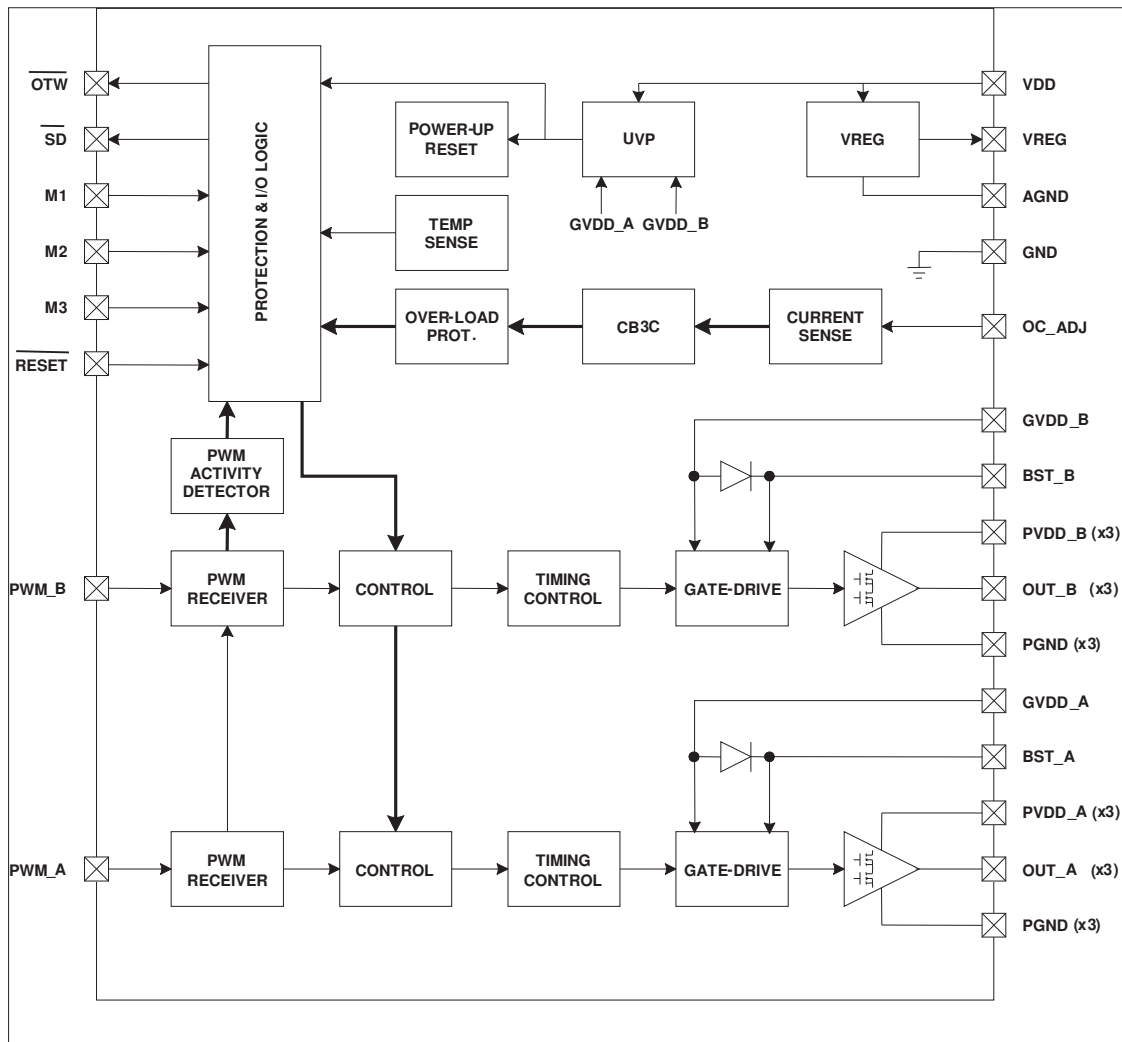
$\overline{OTW}$
$\overline{SD}$
M1
M2
M3
$\overline{RESET}$

PROTECTION & I/O LOGIC

POWER-UP RESET

UVP

GVDD_A GVDD_B

VREG

TEMP SENSE

OVER-LOAD PROT.

CB3C

CURRENT SENSE

VDD
VREG
AGND
GND
OC_ADJ

PWM ACTIVITY DETECTOR

GVDD_B
BST_B
PVDD_B (x3)
OUT_B (x3)
PGND (x3)

PWM_B

PWM RECEIVER

CONTROL

TIMING CONTROL

GATE-DRIVE

GVDD_A
BST_A
PVDD_A (x3)
OUT_A (x3)
PGND (x3)

PWM_A

PWM RECEIVER

CONTROL

TIMING CONTROL

GATE-DRIVE